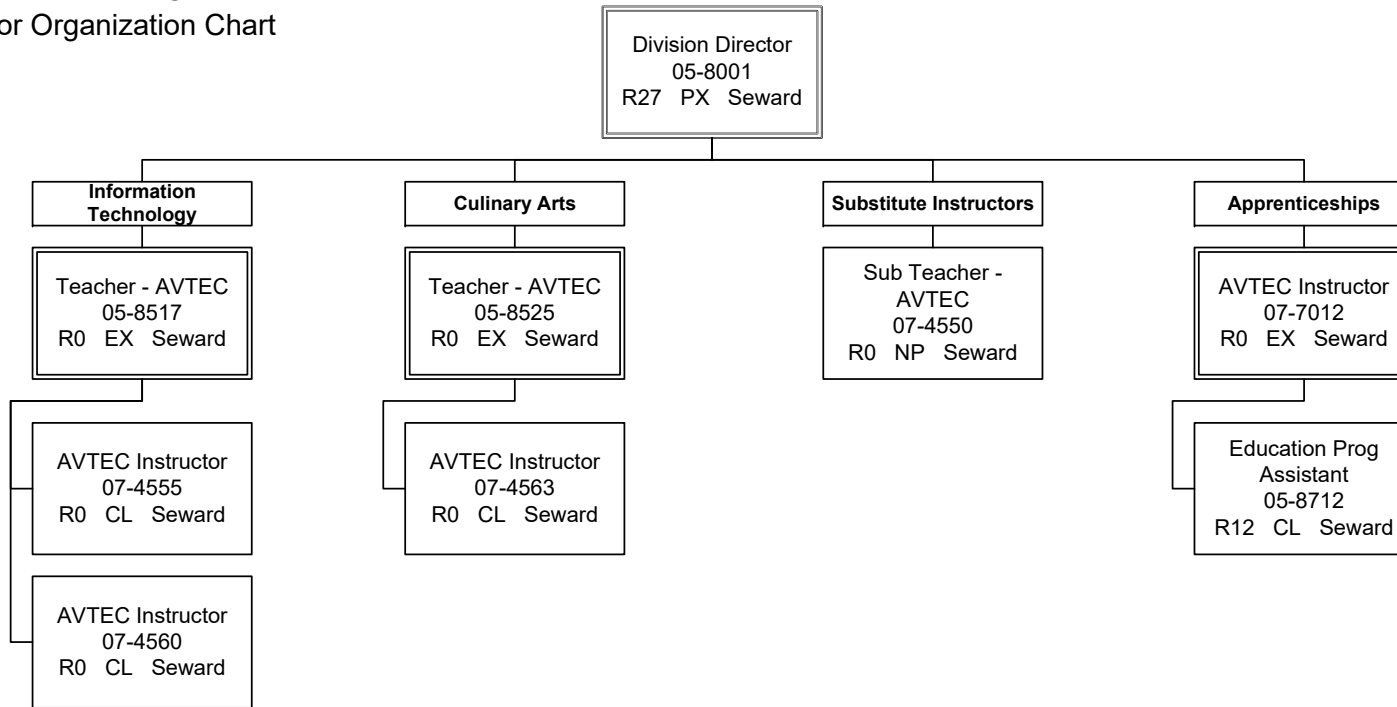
or Organization Chart

Division Director
05-8001
R27 PX Seward

Information Technology

Teacher - AVTEC
05-8517
R0 EX Seward

AVTEC Instructor
07-4555
R0 CL Seward

AVTEC Instructor
07-4560
R0 CL Seward

Culinary Arts

Teacher - AVTEC
05-8525
R0 EX Seward

AVTEC Instructor
07-4563
R0 CL Seward

Substitute Instructors

Sub Teacher - AVTEC
07-4550
R0 NP Seward

Apprenticeships

AVTEC Instructor
07-7012
R0 EX Seward

Education Prog Assistant
05-8712
R12 CL Seward